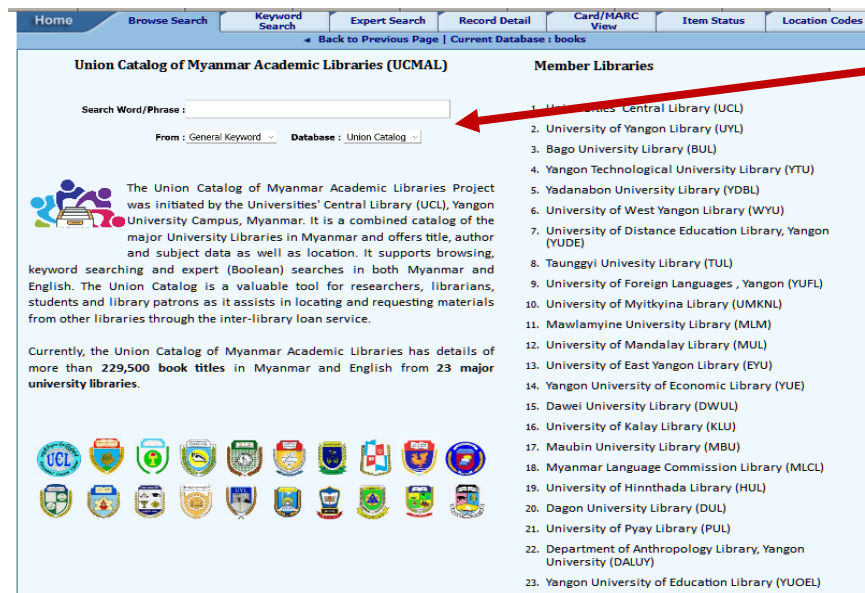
Home | Browse Search | Keyword Search | Expert Search | Record Detail | Card/MARC View | Item Status | Location Codes

◄ Back to Previous Page | Current Database : books

Union Catalog of Myanmar Academic Libraries (UCMAL)

Search Word/Phrase :

From : General Keyword Database : Union Catalog

The Union Catalog of Myanmar Academic Libraries Project was initiated by the Universities' Central Library (UCL), Yangon University Campus, Myanmar. It is a combined catalog of the major University Libraries in Myanmar and offers title, author and subject data as well as location. It supports browsing, keyword searching and expert (Boolean) searches in both Myanmar and English. The Union Catalog is a valuable tool for researchers, librarians, students and library patrons as it assists in locating and requesting materials from other libraries through the inter-library loan service.

Currently, the Union Catalog of Myanmar Academic Libraries has details of more than **229,500 book titles** in Myanmar and English from **23 major university libraries**.

UCL

Member Libraries

1. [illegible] Central Library (UCL)
2. University of Yangon Library (UYL)
3. Bago University Library (BUL)
4. Yangon Technological University Library (YTU)
5. Yadanabon University Library (YDBL)
6. University of West Yangon Library (WYU)
7. University of Distance Education Library, Yangon (YUDE)
8. Taunggyi Univesity Library (TUL)
9. University of Foreign Languages , Yangon (YUFL)
10. University of Myitkyina Library (UMKNL)
11. Mawlamyine University Library (MLM)
12. University of Mandalay Library (MUL)
13. University of East Yangon Library (EYU)
14. Yangon University of Economic Library (YUE)
15. Dawei University Library (DWUL)
16. University of Kalay Library (KLU)
17. Maubin University Library (MBU)
18. Myanmar Language Commission Library (MLCL)
19. University of Hinnthada Library (HUL)
20. Dagon University Library (DUL)
21. University of Pyay Library (PUL)
22. Department of Anthropology Library, Yangon University (DALUY)
23. Yangon University of Education Library (YUOEL)